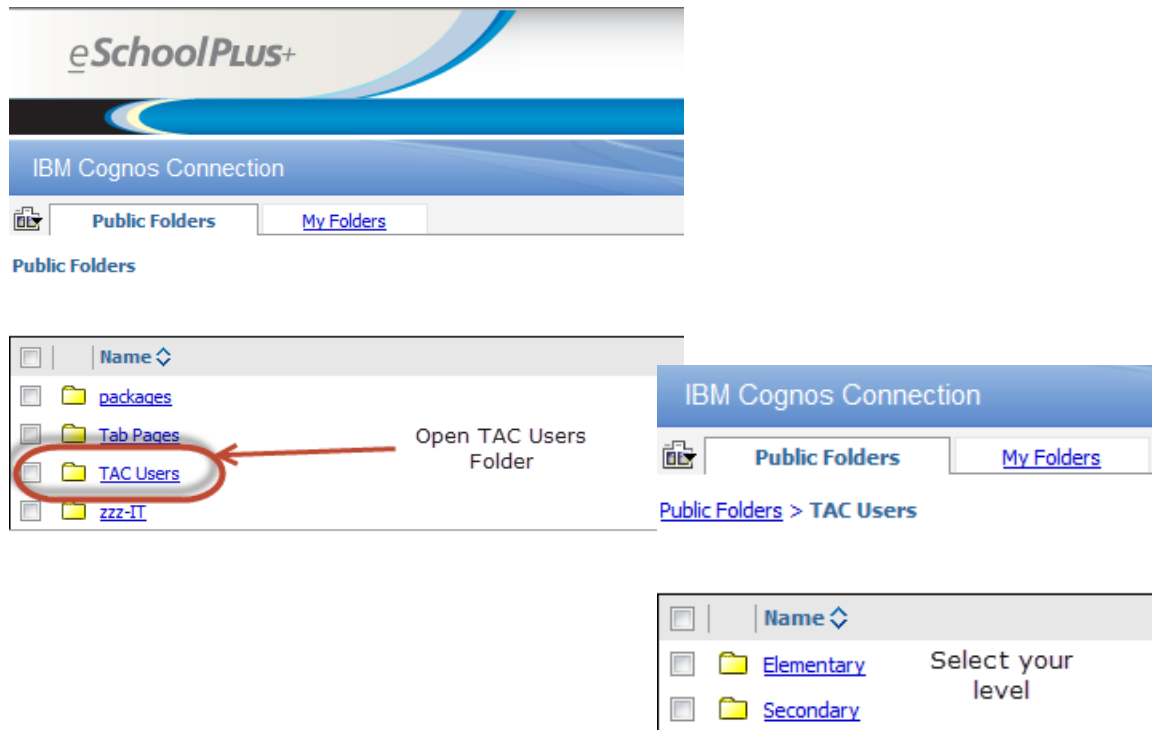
eSchoolPLUS+

IBM Cognos Connection

Public Folders | My Folders

Public Folders

Name

packages
Tab Pages
TAC Users
zzz-IT

Open TAC Users Folder

IBM Cognos Connection

Public Folders | My Folders

Public Folders > TAC Users

Name

Elementary
Secondary

Select your level